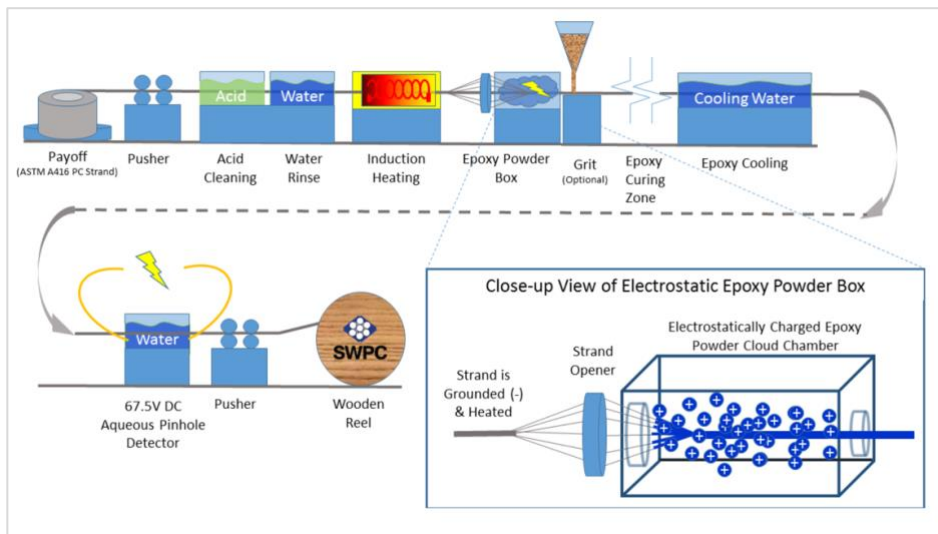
Acid

Water

Cooling Water

Payoff
(ASTM A416 PC Strand)

Pusher

Acid Cleaning

Water Rinse

Induction Heating

Epoxy Powder Box

Grit
(Optional)

Epoxy Curing Zone

Epoxy Cooling

Water

SWPC

67.5V DC Aqueous Pinhole Detector

Pusher

Wooden Reel

Close-up View of Electrostatic Epoxy Powder Box

Strand is Grounded (-) & Heated

Strand Opener

Electrostatically Charged Epoxy Powder Cloud Chamber